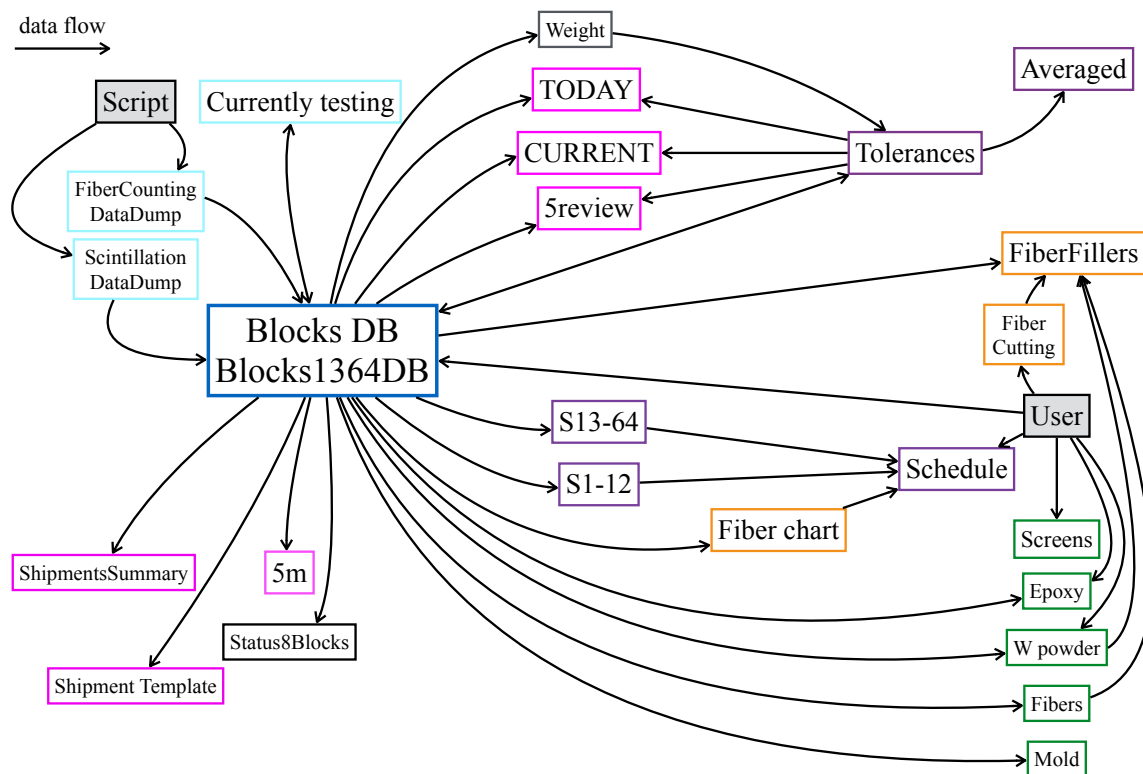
data flow

Script

Currently testing

Weight

TODAY

Averaged

CURRENT

Tolerances

FiberCounting DataDump

5review

Scintillation DataDump

FiberFillers

Blocks DB
Blocks1364DB

Fiber Cutting

User

S13-64

Schedule

S1-12

Fiber chart

Screens

ShipmentsSummary

5m

Epoxy

Status8Blocks

W powder

Shipment Template

Fibers

Mold